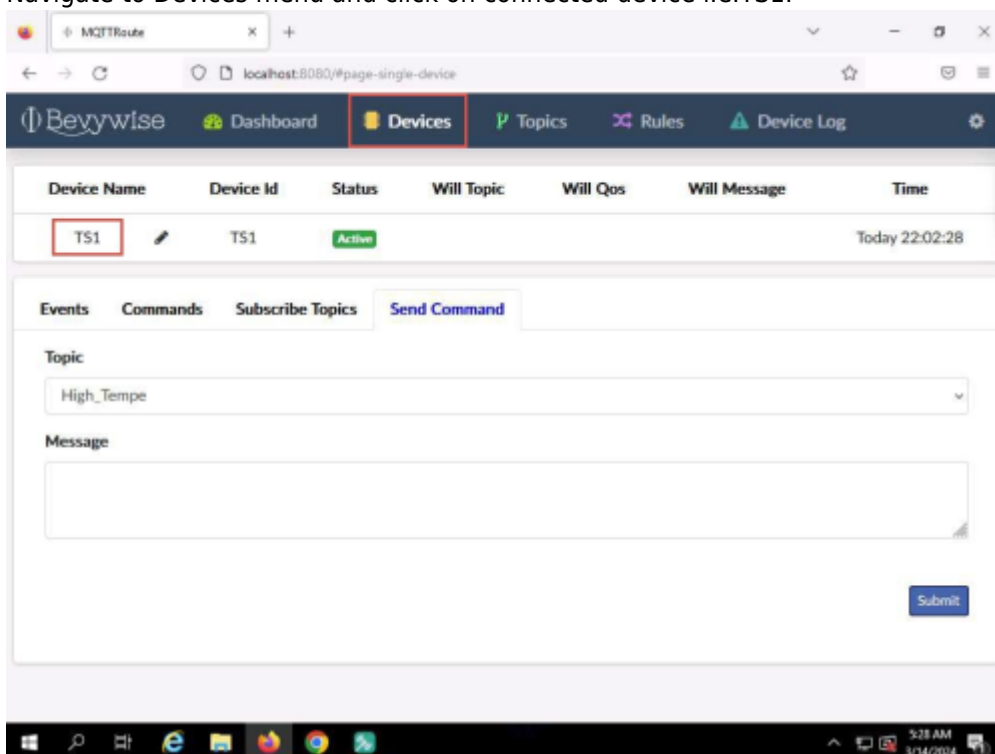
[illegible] to Devices menu and click on connected device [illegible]

MQTTRoute

localhost:8080/#page-single-device

Bevywise Dashboard Devices Topics Rules Device Log

| Device Name | Device Id | Status | Will Topic | Will Qos | Will Message | Time |
|---|---|---|---|---|---|---|
| TS1 | TS1 | Active | | | | Today 22:02:28 |

Events Commands Subscribe Topics Send Command

Topic

High_Tempe

Message

Submit

5:28 AM
3/14/2024